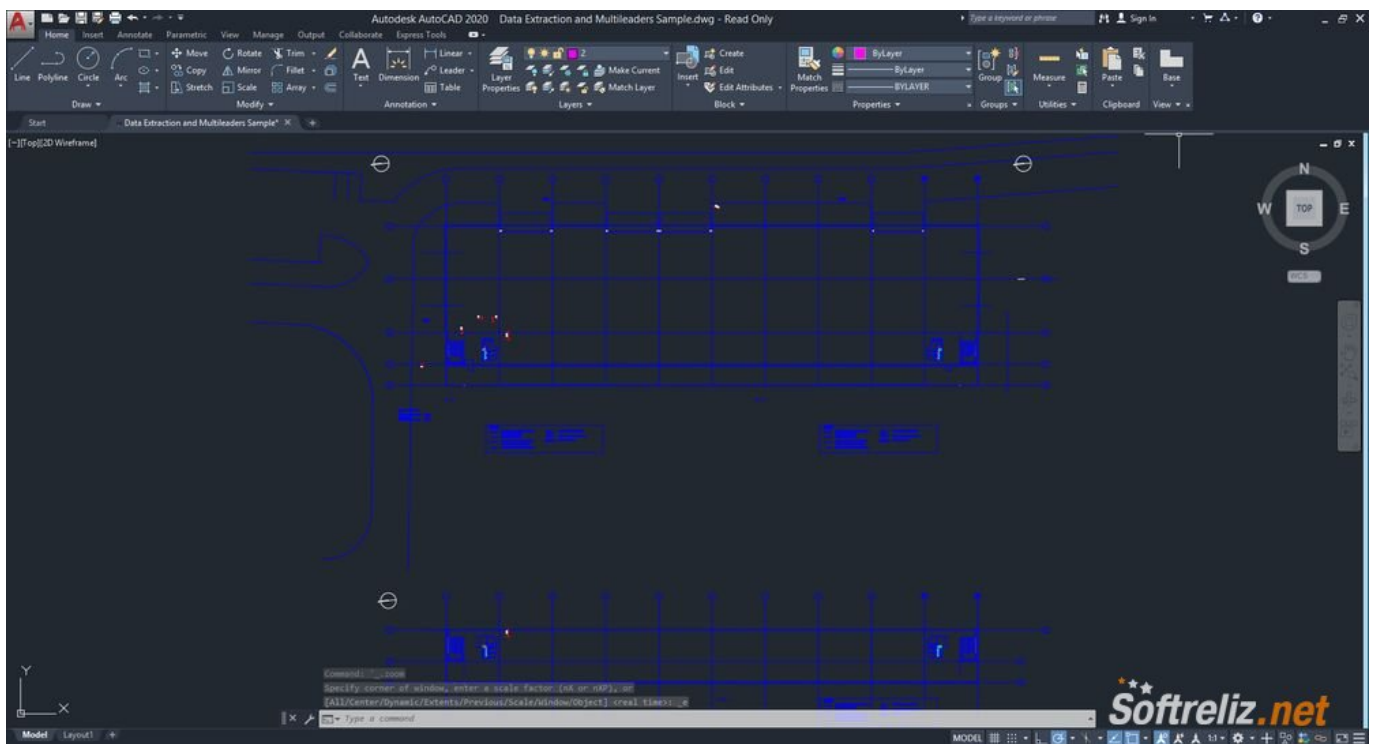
Autodesk AutoCAD 2020 Data Extraction and Multileaders Sample.dwg - Read Only

Type a keyword or phrase

Sign In

Home Insert Annotate Parametric View Manage Output Collaborate Express Tools

Line Polyline Circle Arc

Draw

Move Rotate Trim Copy Mirror Fillet Stretch Scale Array

Modify

Text Dimension Linear Leader Table

Annotation

Layer Properties Make Current Match Layer

Layers

Insert Create Edit Edit Attributes

Block

Match Properties ByLayer ByLayer BYLAYER

Properties

Group

Groups

Measure

Utilities

Paste

Clipboard

Base

View

Start Data Extraction and Multileaders Sample* ×

[−][Top][2D Wireframe]

N W TOP E S

WCS

Y X

Command: '_.zoom
Specify corner of window, enter a scale factor (nX or nXP), or
[All/Center/Dynamic/Extents/Previous/Scale/Window/Object] <real time>: _e

Type a command

Model Layout1 +

MODEL

Softreliz.net